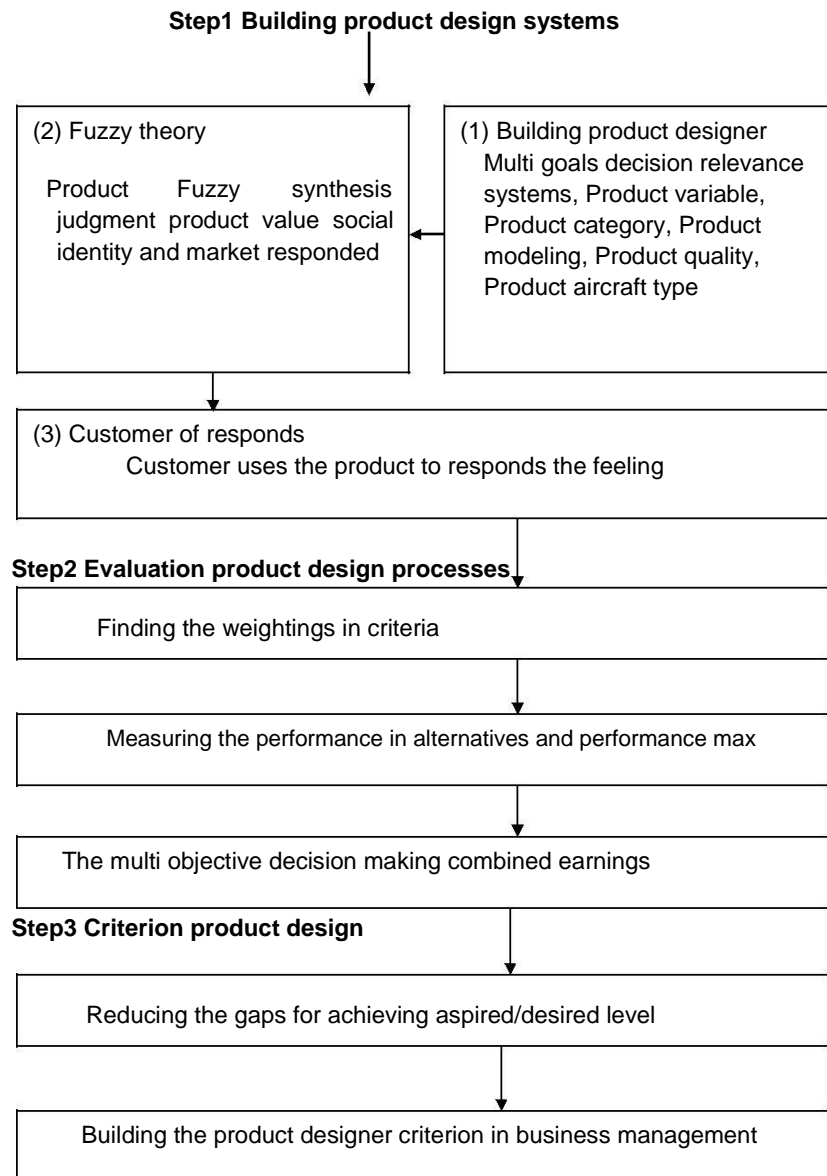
Step1 Building product design systems

(2) Fuzzy theory

Product Fuzzy synthesis judgment product value social identity and market responded

(1) Building product designer Multi goals decision relevance systems, Product variable, Product category, Product modeling, Product quality, Product aircraft type

(3) Customer of responds
Customer uses the product to responds the feeling

Step2 Evaluation product design processes

Finding the weightings in criteria

Measuring the performance in alternatives and performance max

The multi objective decision making combined earnings

Step3 Criterion product design

Reducing the gaps for achieving aspired/desired level

Building the product designer criterion in business management